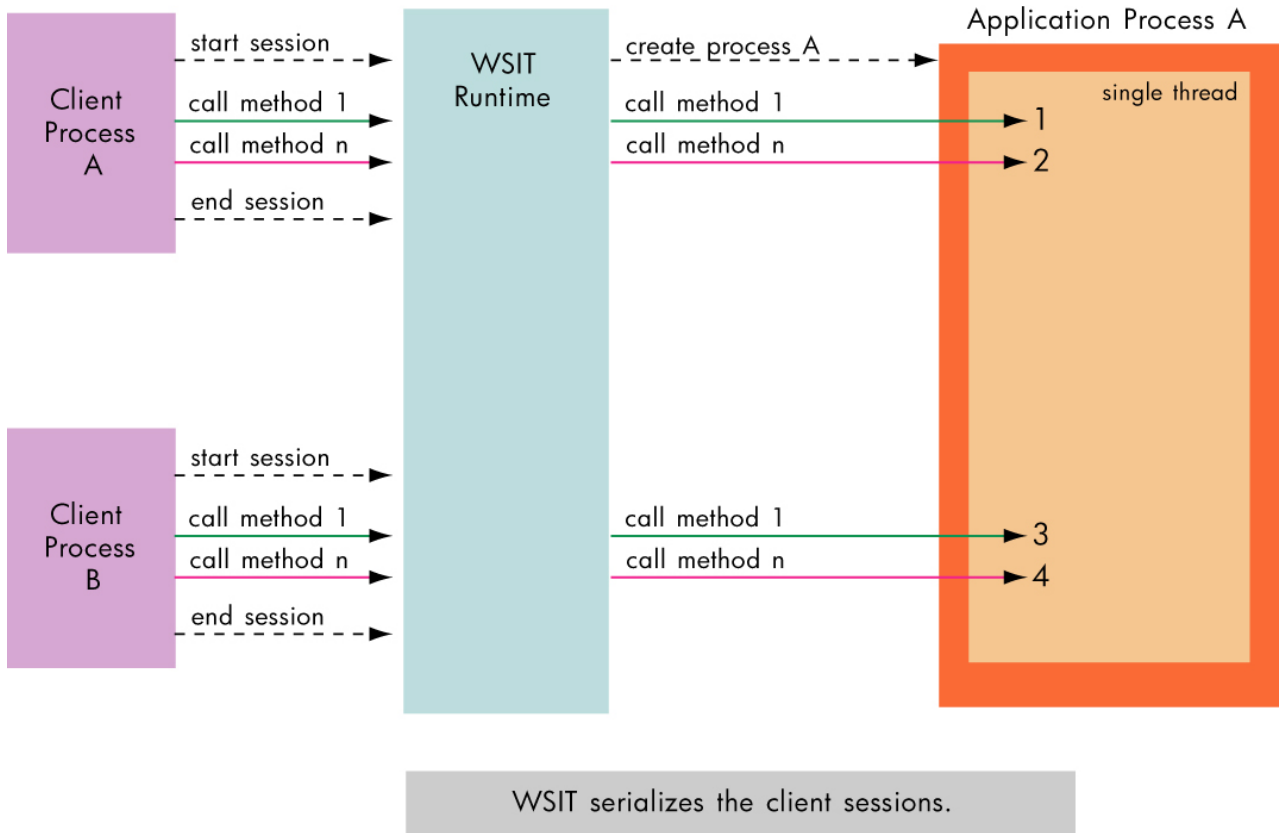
Client Process A

start session

call method 1

call method n

end session

WSIT Runtime

create process A

call method 1

call method n

Application Process A

single thread

1

2

Client Process B

start session

call method 1

call method n

end session

call method 1

call method n

3

4

WSIT serializes the client sessions.